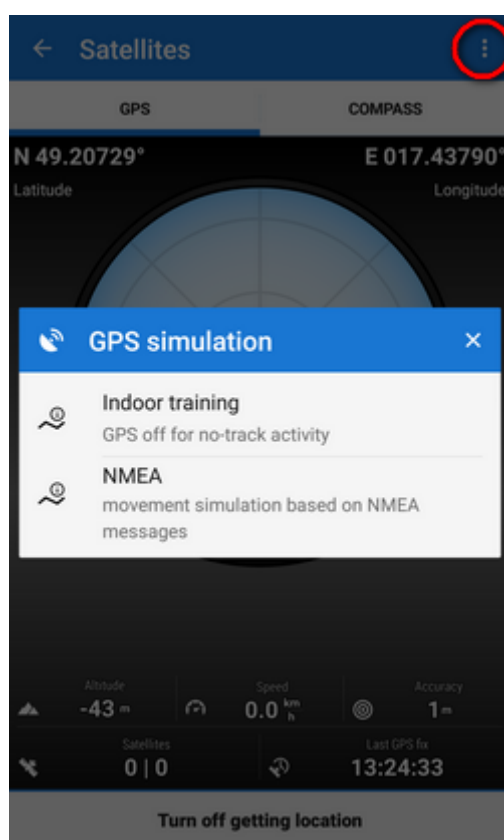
Satellites

GPS

COMPASS

N 49.20729°

Latitude

E 017.43790°

Longitude

GPS simulation

Indoor training

GPS off for no-track activity

NMEA

movement simulation based on NMEA messages

Altitude

-43 m

Speed

0.0 $\frac{km}{h}$

Accuracy

1 m

Satellites

0 | 0

Last GPS fix

13:24:33

Turn off getting location